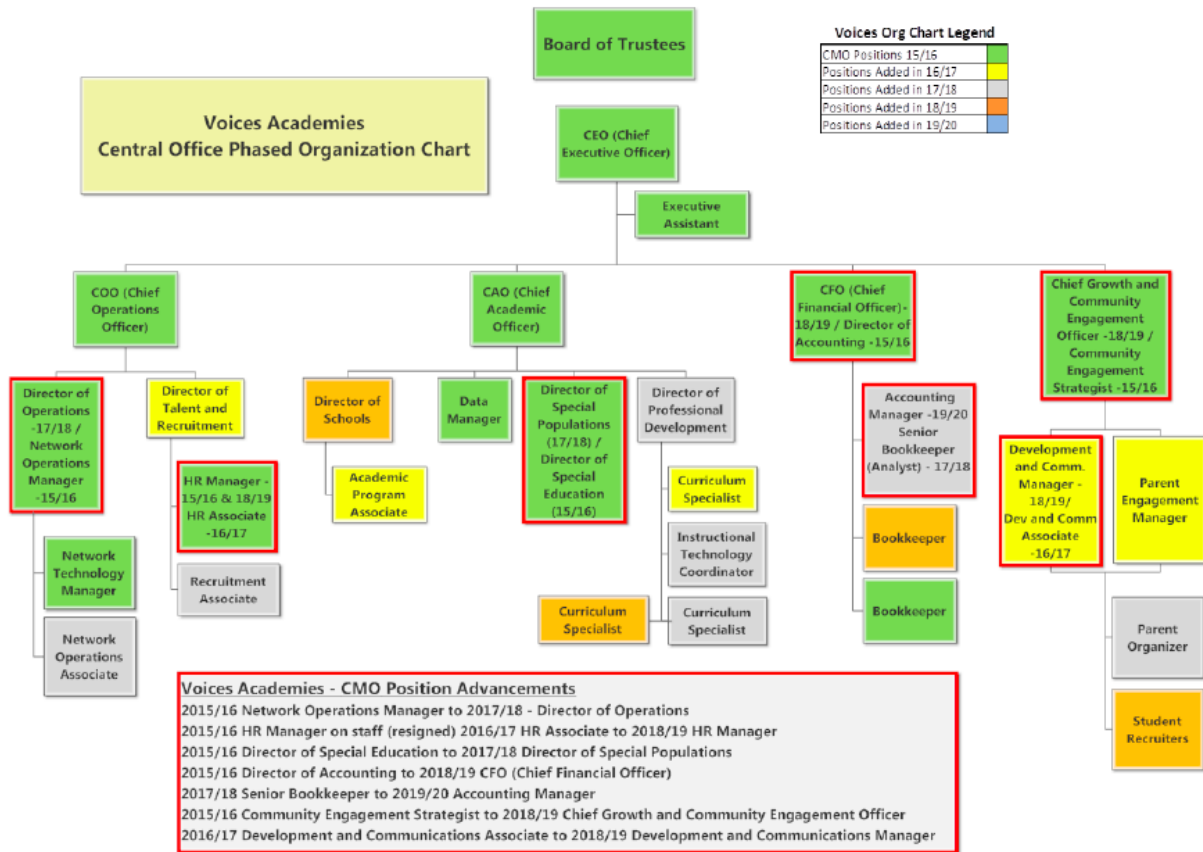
Board of Trustees

Voices Org Chart Legend

| CMO Positions 15/16 |
|---|
| Positions Added in 16/17 |
| Positions Added in 17/18 |
| Positions Added in 18/19 |
| Positions Added in 19/20 |

Voices Academies
Central Office Phased Organization Chart

CEO (Chief Executive Officer)

Executive Assistant

COO (Chief Operations Officer)

CAO (Chief Academic Officer)

CFO (Chief Financial Officer) - 18/19 / Director of Accounting - 15/16

Chief Growth and Community Engagement Officer - 18/19 / Community Engagement Strategist - 15/16

Director of Operations - 17/18 / Network Operations Manager - 15/16

Director of Talent and Recruitment

Director of Schools

Data Manager

Director of Special Populations (17/18) / Director of Special Education (15/16)

Director of Professional Development

Accounting Manager - 19/20 Senior Bookkeeper (Analyst) - 17/18

Development and Comm. Manager - 18/19/ Dev and Comm Associate - 16/17

Parent Engagement Manager

HR Manager - 15/16 & 18/19 HR Associate - 16/17

Academic Program Associate

Curriculum Specialist

Instructional Technology Coordinator

Curriculum Specialist

Curriculum Specialist

Bookkeeper

Bookkeeper

Network Technology Manager

Recruitment Associate

Network Operations Associate

Parent Organizer

Student Recruiters

Voices Academies - CMO Position Advancements
2015/16 Network Operations Manager to 2017/18 - Director of Operations
2015/16 HR Manager on staff (resigned) 2016/17 HR Associate to 2018/19 HR Manager
2015/16 Director of Special Education to 2017/18 Director of Special Populations
2015/16 Director of Accounting to 2018/19 CFO (Chief Financial Officer)
2017/18 Senior Bookkeeper to 2019/20 Accounting Manager
2015/16 Community Engagement Strategist to 2018/19 Chief Growth and Community Engagement Officer
2016/17 Development and Communications Associate to 2018/19 Development and Communications Manager